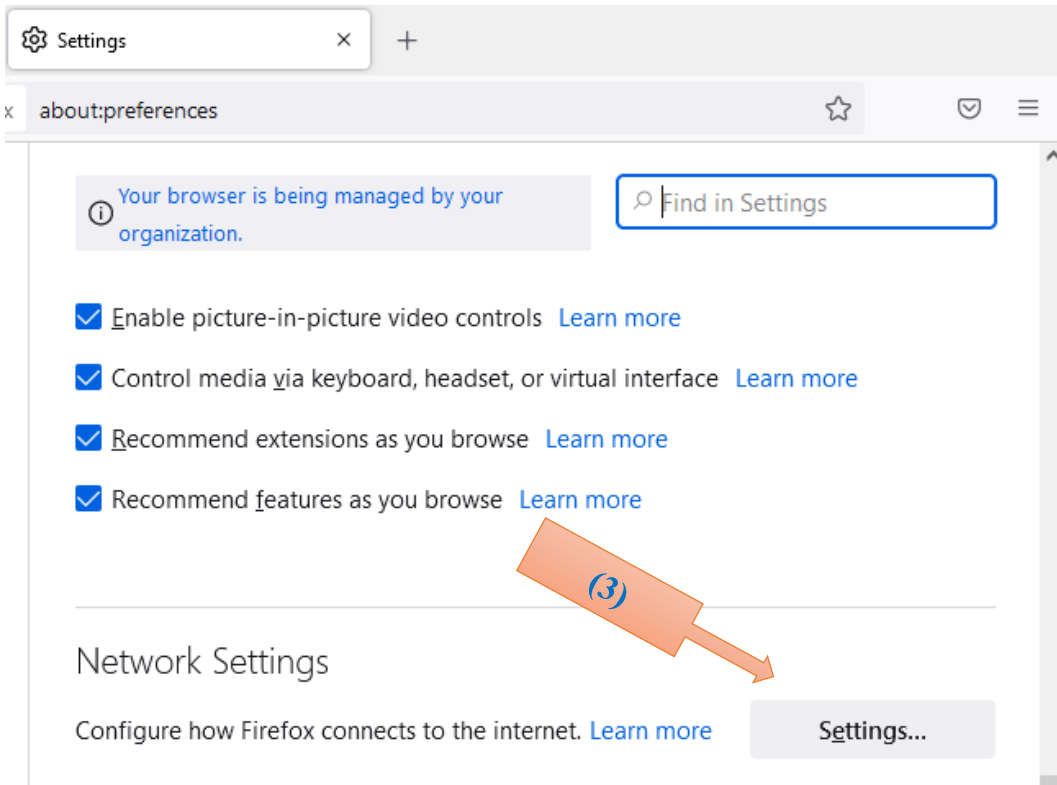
Settings ×

+

x about:preferences

Your browser is being managed by your organization.

Find in Settings

Enable picture-in-picture video controls Learn more

Control media via keyboard, headset, or virtual interface Learn more

Recommend extensions as you browse Learn more

Recommend features as you browse Learn more

(3)

Network Settings

Configure how Firefox connects to the internet. Learn more

Settings...